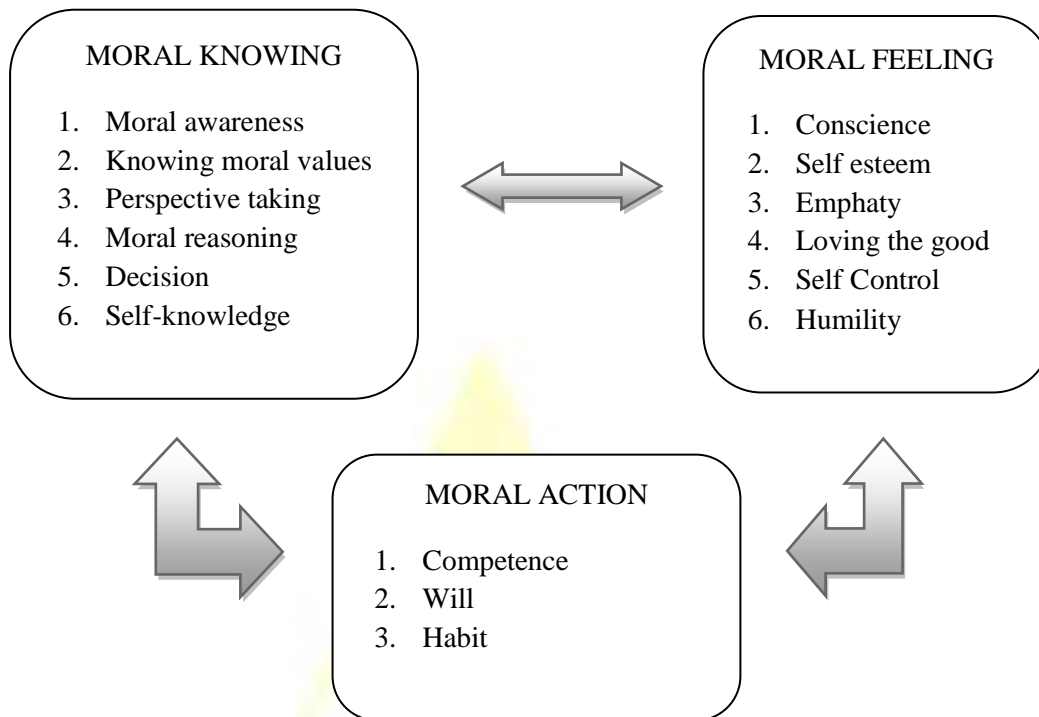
MORAL KNOWING

1. Moral awareness
2. Knowing moral values
3. Perspective taking
4. Moral reasoning
5. Decision
6. Self-knowledge

MORAL FEELING

1. Conscience
2. Self esteem
3. Emphaty
4. Loving the good
5. Self Control
6. Humility

MORAL ACTION

1. Competence
2. Will
3. Habit